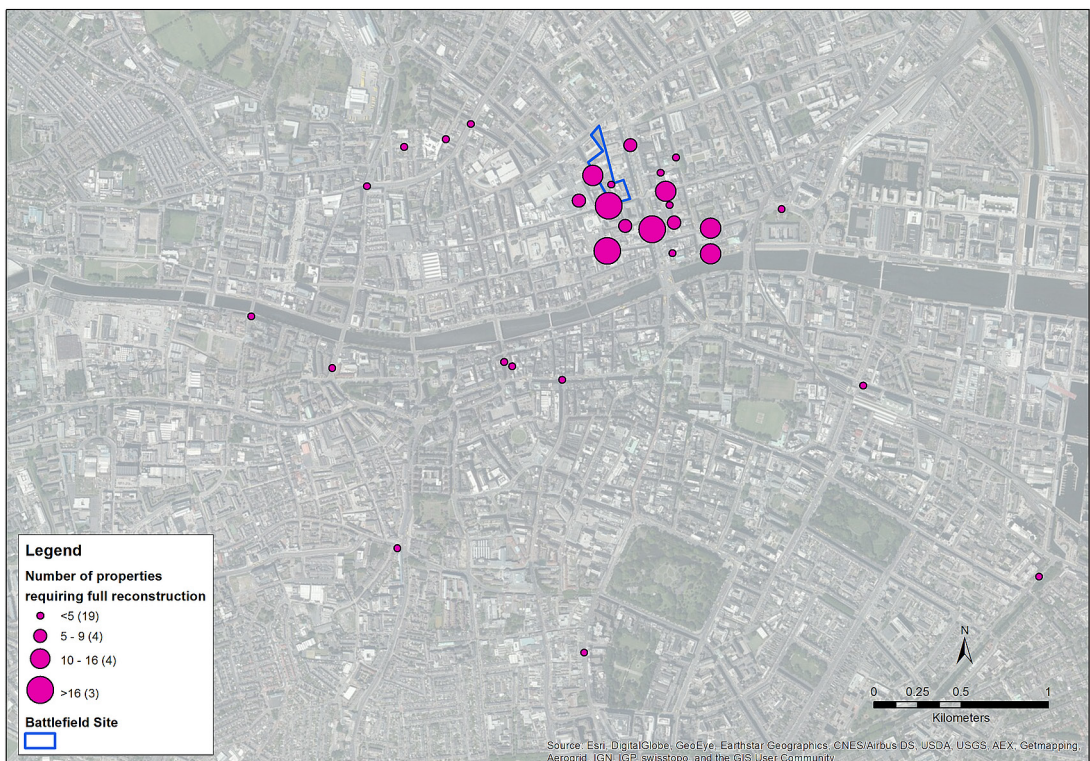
Legend

Number of properties requiring full reconstruction

<5 (19)

5 - 9 (4)

10 - 16 (4)

>16 (3)

Battlefield Site

N

0 0.25 0.5 1

Kilometers

Source: Esri, DigitalGlobe, GeoEye, Earthstar Geographics, CNES/Airbus DS, USDA, USGS, AEX, Getmapping, Aerogrid, IGN, IGP, swisstopo, and the GIS User Community